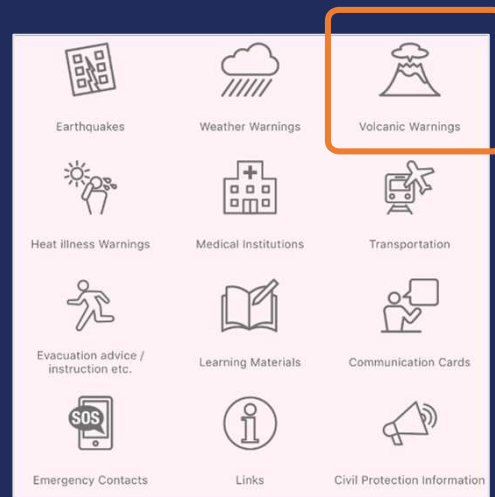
Earthquakes

Weather Warnings

Volcanic Warnings

Heat illness Warnings

Medical Institutions

Transportation

Evacuation advice / instruction etc.

Learning Materials

Communication Cards

SOS

Emergency Contacts

Links

Civil Protection Information